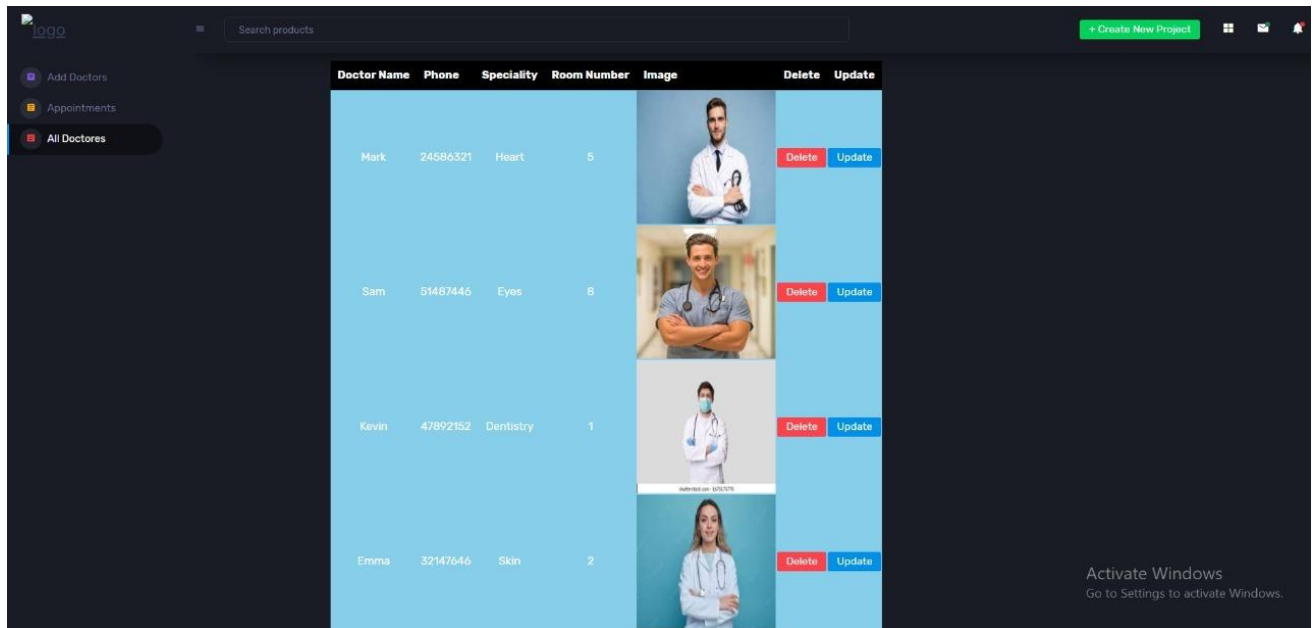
logo

Search products

+ Create New Project

Add Doctors
Appointments
All Doctores

| Doctor Name | Phone | Speciality | Room Number | Image | Delete | Update |
|---|---|---|---|---|---|---|
| Mark | 24586321 | Heart | 5 | | Delete | Update |
| Sam | 51487446 | Eyes | 8 | | Delete | Update |
| Kevin | 47892152 | Dentistry | 1 | | Delete | Update |
| Emma | 32147646 | Skin | 2 | | Delete | Update |

Activate Windows
Go to Settings to activate Windows.